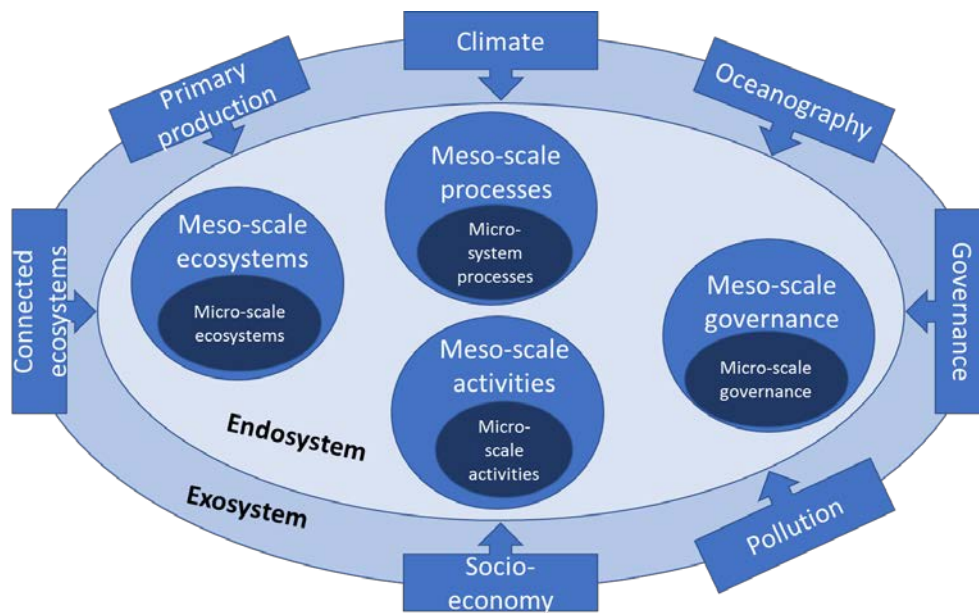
Climate

Primary production

Oceanography

Connected ecosystems

Governance

Meso-scale processes

Micro-system processes

Meso-scale ecosystems

Micro-scale ecosystems

Meso-scale governance

Micro-scale governance

Meso-scale activities

Micro-scale activities

Endosystem

Exosystem

Pollution

Socio-economy